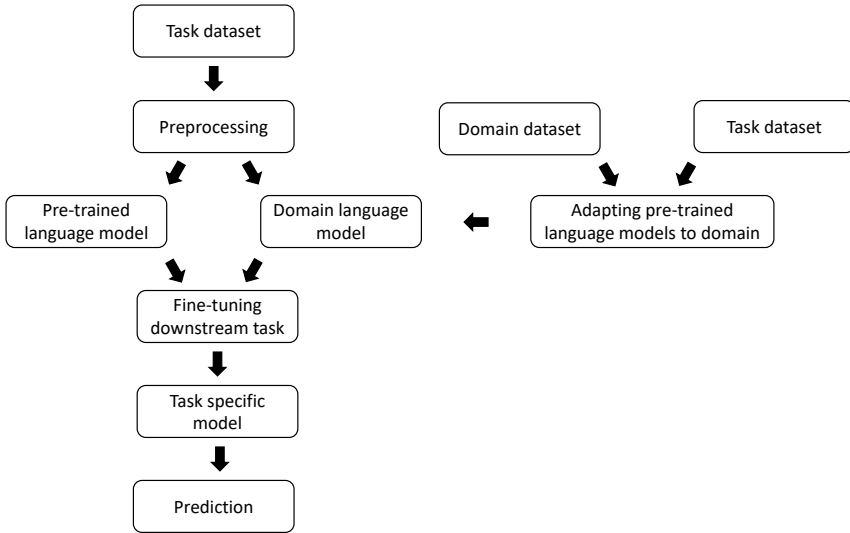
Task dataset

Preprocessing

Domain dataset

Task dataset

Pre-trained language model

Domain language model

Adapting pre-trained language models to domain

Fine-tuning downstream task

Task specific model

Prediction